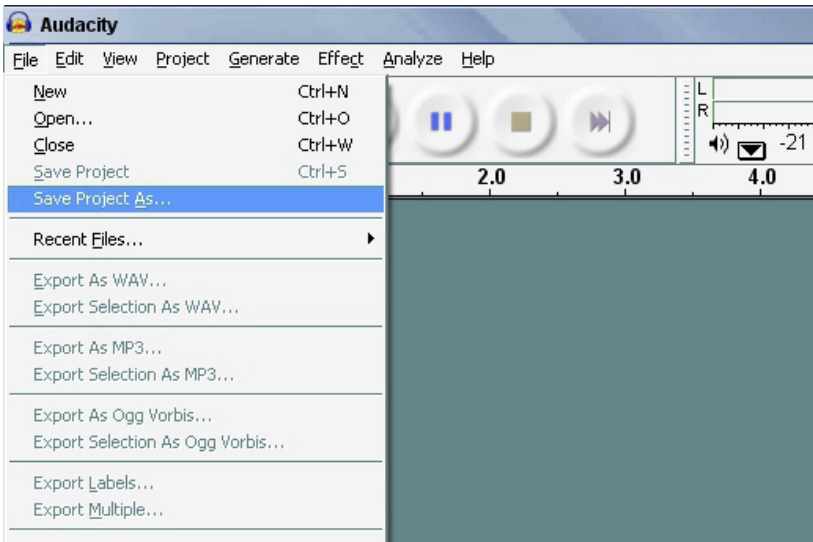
Audacity

File Edit View Project Generate Effect Analyze Help

New Ctrl+N
Open... Ctrl+O
Close Ctrl+W
Save Project Ctrl+S
Save Project As...

Recent Files...

Export As WAV...
Export Selection As WAV...

Export As MP3...
Export Selection As MP3...

Export As Ogg Vorbis...
Export Selection As Ogg Vorbis...

Export Labels...
Export Multiple...

L
R
-21

2.0 3.0 4.0